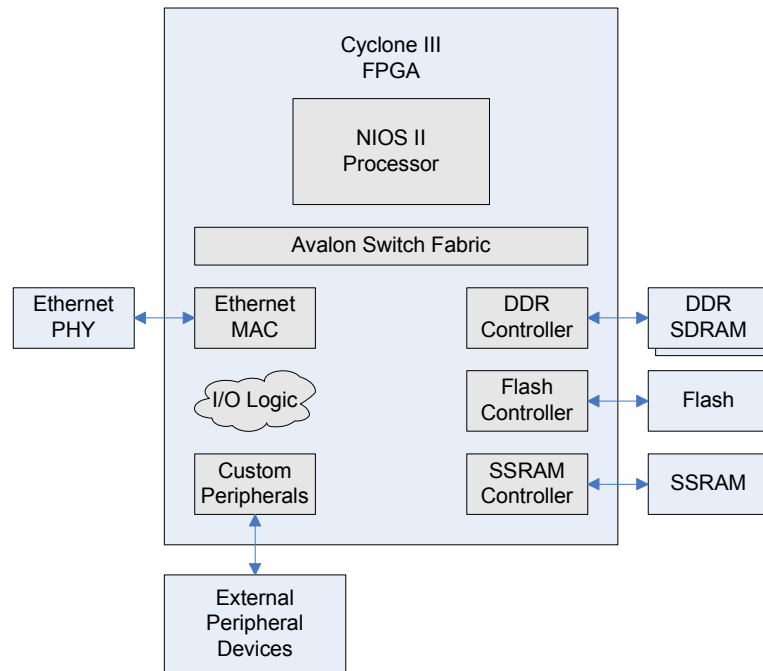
Cyclone III
FPGA

NIOS II
Processor

Avalon Switch Fabric

Ethernet
PHY

Ethernet
MAC

DDR
Controller

DDR
SDRAM

I/O Logic

Flash
Controller

Flash

Custom
Peripherals

SSRAM
Controller

SSRAM

External
Peripheral
Devices